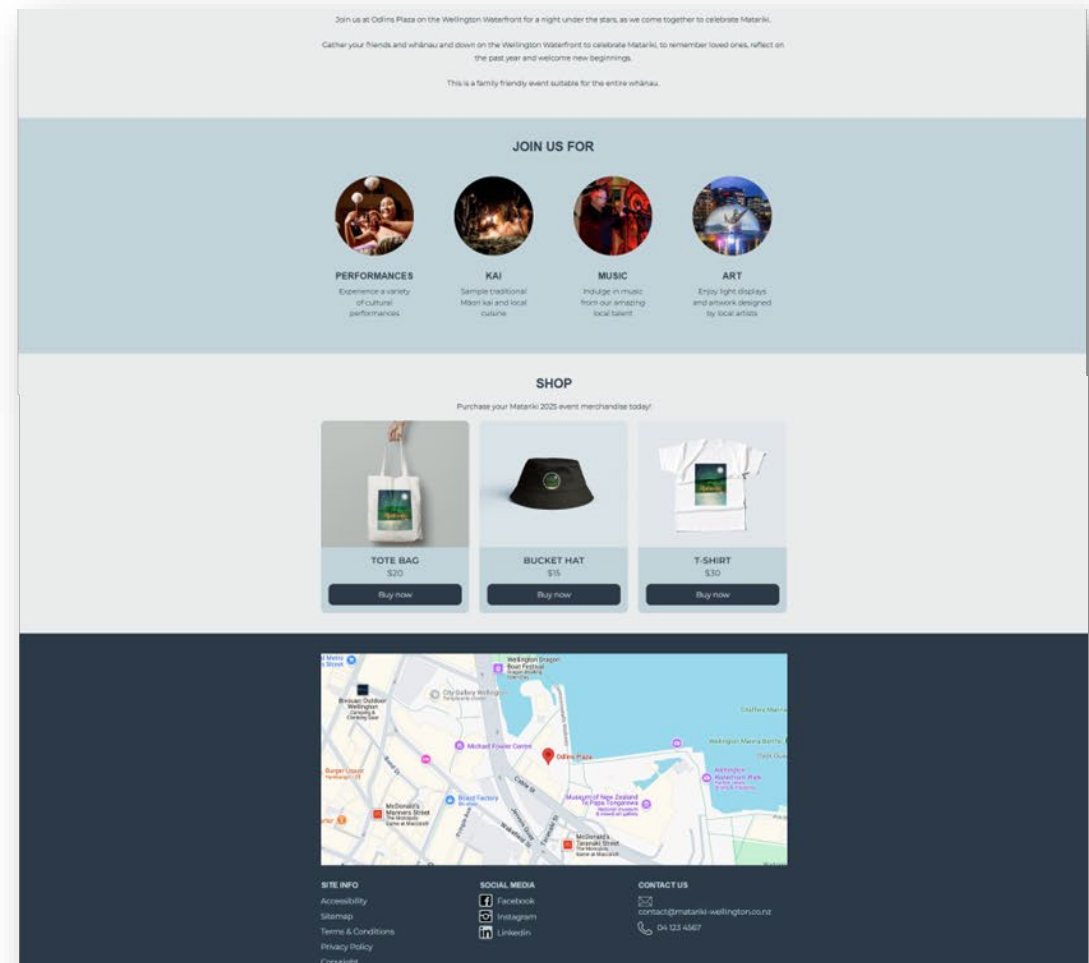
Join us at Odlins Plaza on the Wellington Waterfront for a night under the stars, as we come together to celebrate Matariki.

Gather your friends and whānau and down on the Wellington Waterfront to celebrate Matariki, to remember loved ones, reflect on the past year and welcome new beginnings.

This is a family friendly event suitable for the entire whānau.

JOIN US FOR

PERFORMANCES
Experience a variety of cultural performances

KAI
Sample traditional Māori kai and local cuisine

MUSIC
Indulge in music from our amazing local talent

ART
Enjoy light displays and artwork designed by local artists

SHOP

Purchase your Matariki 2025 event merchandise today!

TOTE BAG
$20
Buy now

BUCKET HAT
$15
Buy now

T-SHIRT
$30
Buy now

Wellington Dragon Boat Festival
City Gallery Wellington
Michael Fowler Centre
Odlins Plaza
Wellington Marina Berths
Chaffers Marina
Museum of New Zealand Te Papa Tongarewa
Burger Liquor
McDonald's Manners Street
McDonald's Taranaki Street
Cable St
Wakefield St

SITE INFO
Accessibility
Sitemap
Terms & Conditions
Privacy Policy
Copyright

SOCIAL MEDIA
Facebook
Instagram
LinkedIn

CONTACT US
contact@matariki-wellington.co.nz
04 123 4567